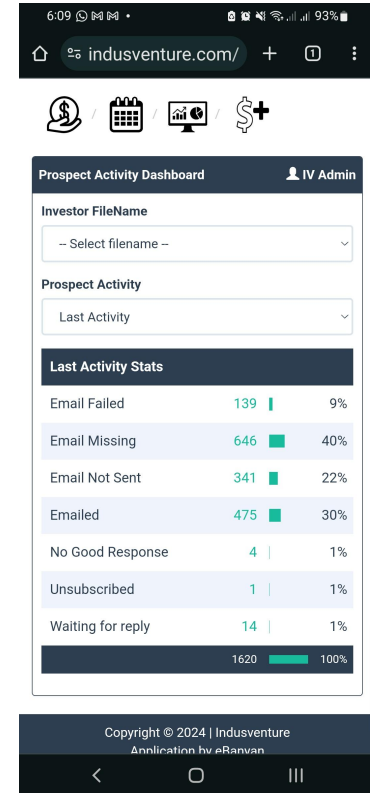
6:09 93%

indusventure.com/ + 1

/ / /

Prospect Activity Dashboard IV Admin

Investor FileName

-- Select filename --

Prospect Activity

Last Activity

Last Activity Stats

| | | |
|---|---|---|
| Email Failed | 139 | 9% |
| Email Missing | 646 | 40% |
| Email Not Sent | 341 | 22% |
| Emailed | 475 | 30% |
| No Good Response | 4 | 1% |
| Unsubscribed | 1 | 1% |
| Waiting for reply | 14 | 1% |
| | 1620 | 100% |

Copyright © 2024 | Indusventure

Application by eBanyan